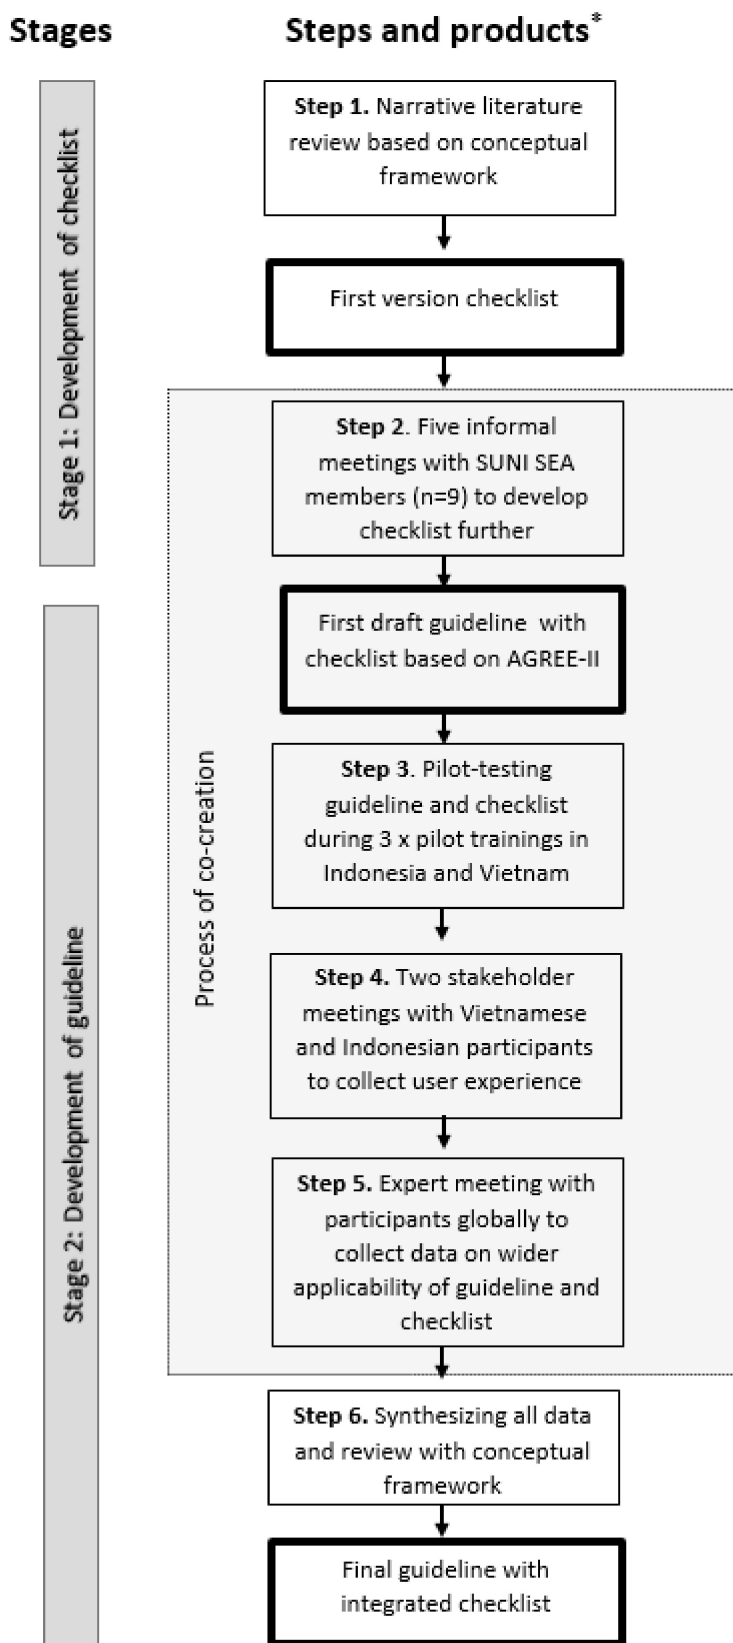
Stages

Steps and products*

Stage 1: Development of checklist

Step 1. Narrative literature review based on conceptual framework

First version checklist

Step 2. Five informal meetings with SUNI SEA members (n=9) to develop checklist further

Stage 2: Development of guideline

Process of co-creation

First draft guideline with checklist based on AGREE-II

Step 3. Pilot-testing guideline and checklist during 3 x pilot trainings in Indonesia and Vietnam

Step 4. Two stakeholder meetings with Vietnamese and Indonesian participants to collect user experience

Step 5. Expert meeting with participants globally to collect data on wider applicability of guideline and checklist

Step 6. Synthesizing all data and review with conceptual framework

Final guideline with integrated checklist